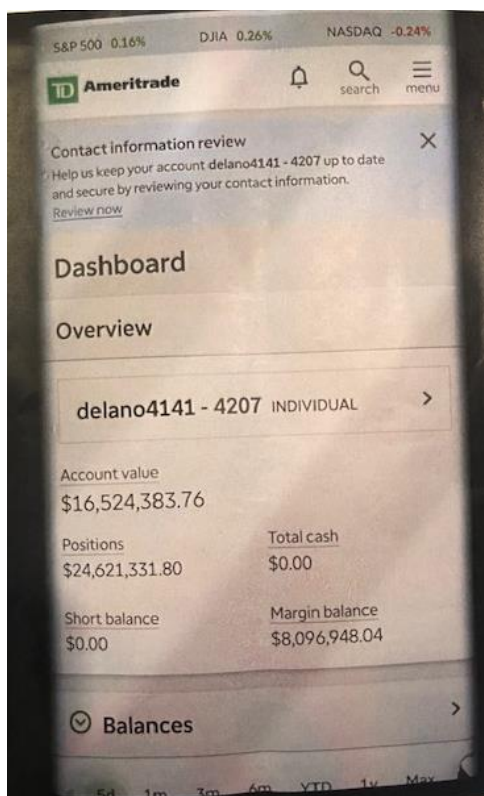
S&P 500 0.16% DJIA 0.26% NASDAQ -0.24%

TD Ameritrade

search menu

Contact information review

Help us keep your account delano4141 - 4207 up to date and secure by reviewing your contact information.

Review now

Dashboard

Overview

delano4141 - 4207 INDIVIDUAL

Account value
$16,524,383.76

Positions
$24,621,331.80

Total cash
$0.00

Short balance
$0.00

Margin balance
$8,096,948.04

Balances

5d 1m 3m 6m YTD 1y Max